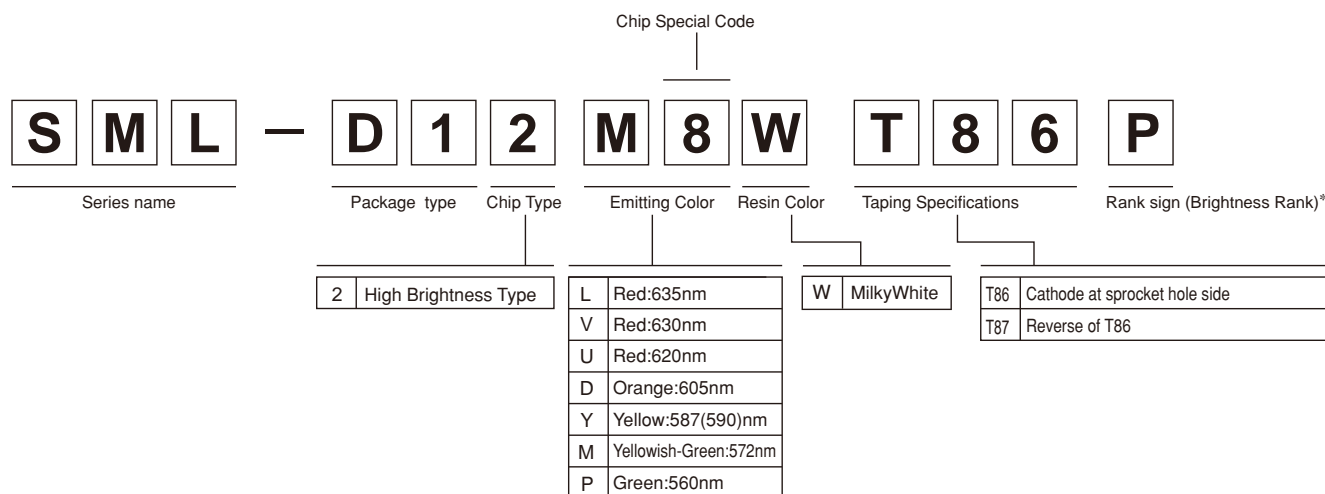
Chip Special Code

S M L — D 1 2 M 8 W T 8 6 P

Series name

Package type

Chip Type

Emitting Color

Resin Color

Taping Specifications

Rank sign (Brightness Rank)*

| 2 | High Brightness Type |
|---|---|

| L | Red:635nm |
|---|---|
| V | Red:630nm |
| U | Red:620nm |
| D | Orange:605nm |
| Y | Yellow:587(590)nm |
| M | Yellowish-Green:572nm |
| P | Green:560nm |

| W | MilkyWhite |
|---|---|

| T86 | Cathode at sprocket hole side |
|---|---|
| T87 | Reverse of T86 |